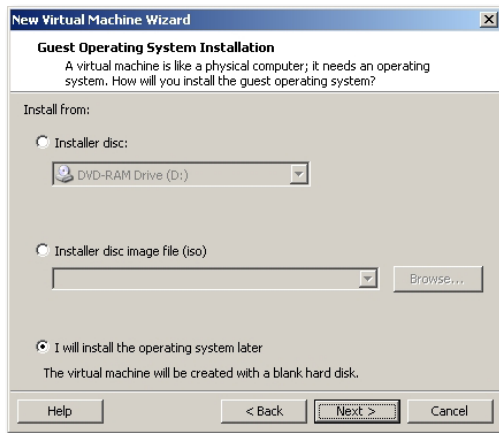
New Virtual Machine Wizard

Guest Operating System Installation

A virtual machine is like a physical computer; it needs an operating system. How will you install the guest operating system?

Install from:

Installer disc:

DVD-RAM Drive (D:)

Installer disc image file (iso)

Browse...

I will install the operating system later

The virtual machine will be created with a blank hard disk.

Help

< Back

Next >

Cancel